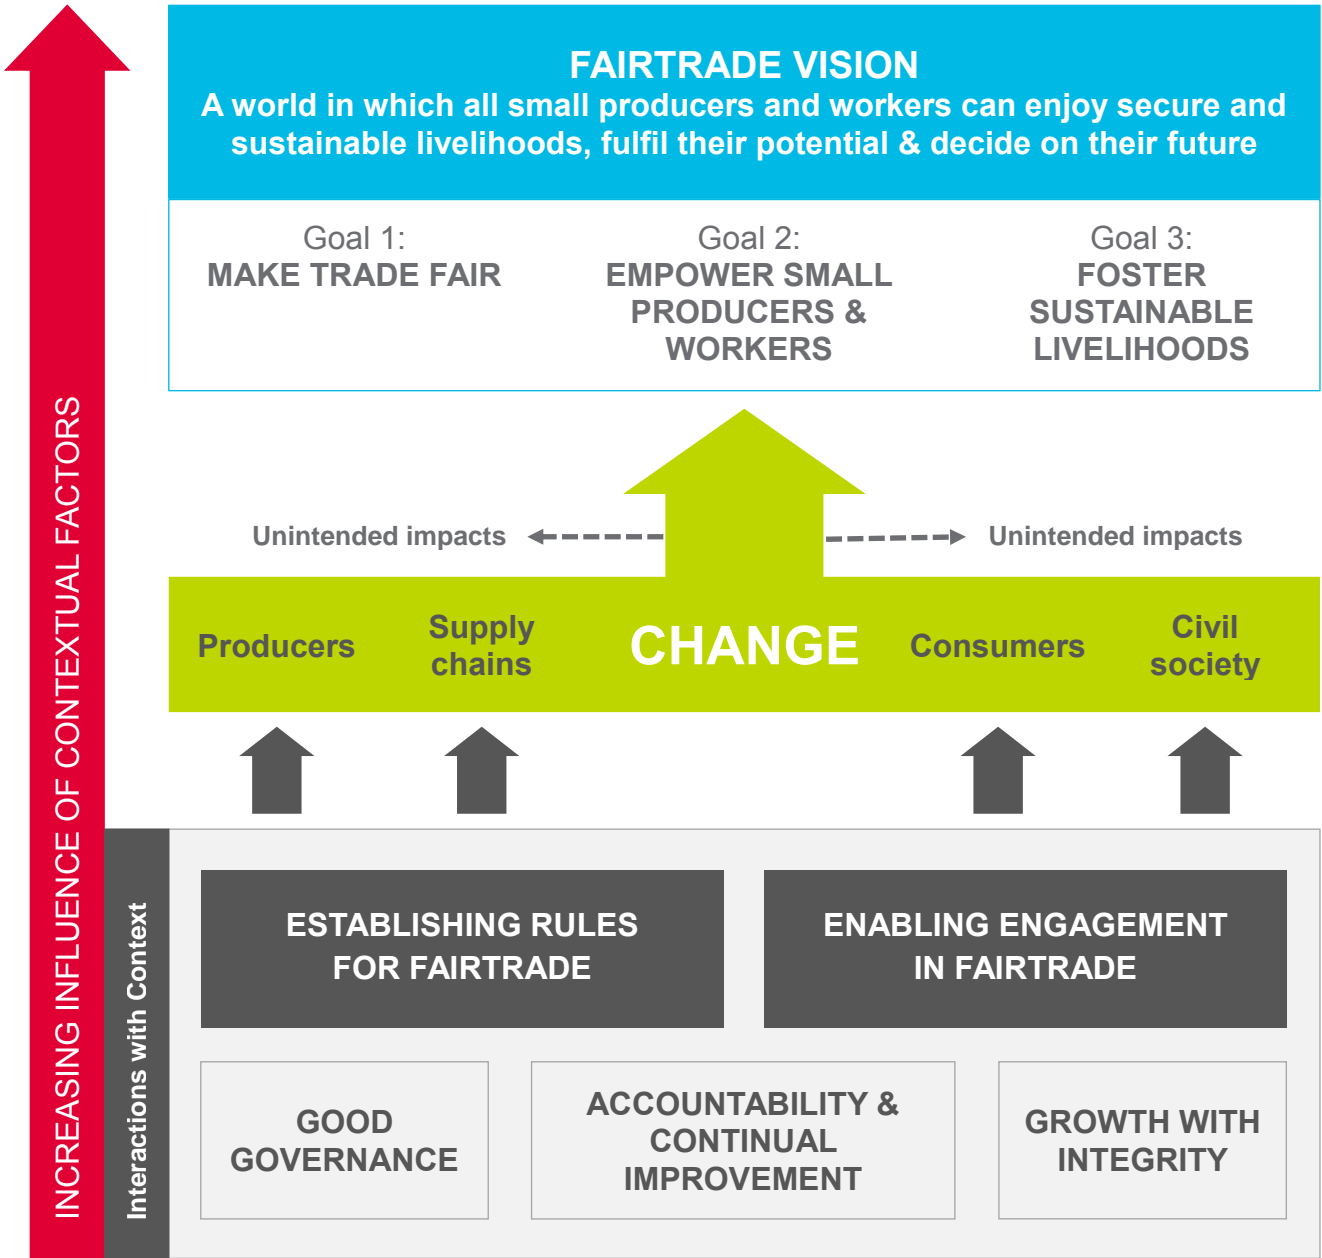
INCREASING INFLUENCE OF CONTEXTUAL FACTORS

FAIRTRADE VISION
A world in which all small producers and workers can enjoy secure and sustainable livelihoods, fulfil their potential & decide on their future

Goal 1:
MAKE TRADE FAIR

Goal 2:
EMPOWER SMALL PRODUCERS & WORKERS

Goal 3:
FOSTER SUSTAINABLE LIVELIHOODS

Unintended impacts

Unintended impacts

Producers

Supply chains

CHANGE

Consumers

Civil society

Interactions with Context

ESTABLISHING RULES FOR FAIRTRADE

ENABLING ENGAGEMENT IN FAIRTRADE

GOOD GOVERNANCE

ACCOUNTABILITY & CONTINUAL IMPROVEMENT

GROWTH WITH INTEGRITY